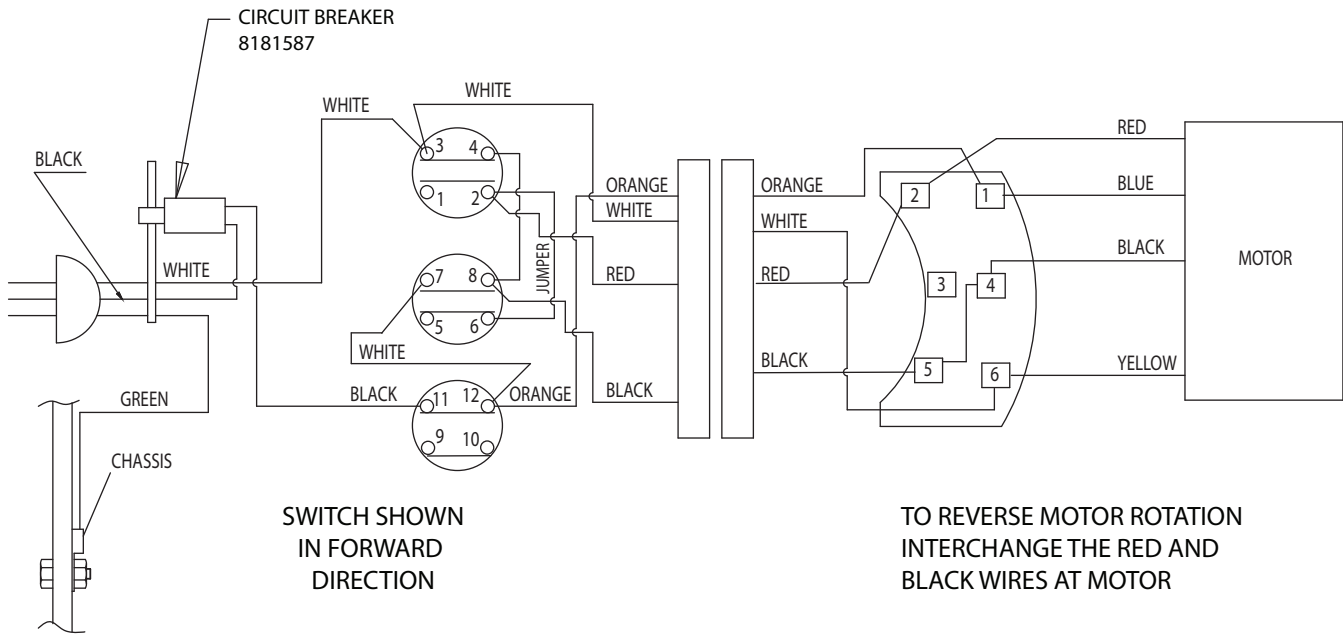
CIRCUIT BREAKER
8181587

WHITE

WHITE

BLACK

3 4
1 2

ORANGE
WHITE

ORANGE
WHITE

RED
BLUE

2 1

MOTOR

WHITE

JUMPER

7 8
5 6

RED

RED

3 4

BLACK

WHITE

BLACK

5

YELLOW

6

GREEN

BLACK

11 12
9 10

ORANGE

BLACK

CHASSIS

SWITCH SHOWN
IN FORWARD
DIRECTION

TO REVERSE MOTOR ROTATION
INTERCHANGE THE RED AND
BLACK WIRES AT MOTOR